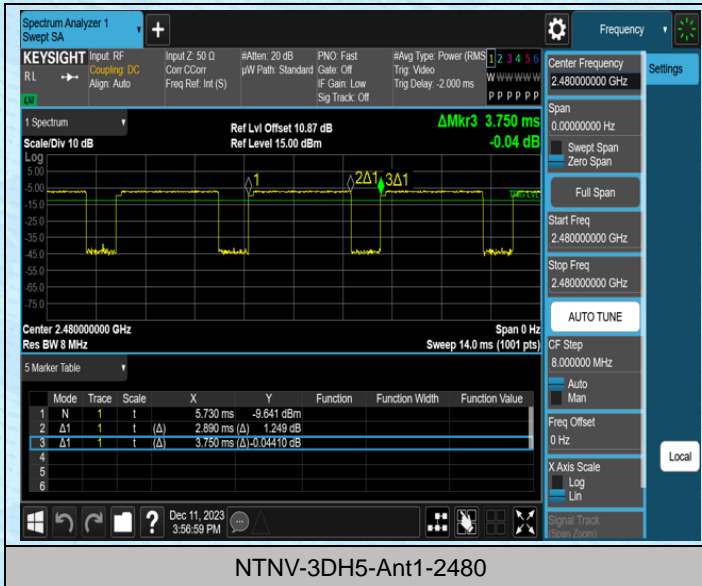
Spectrum Analyzer 1
Swept SA

Frequency

KEYSIGHT Input: RF
Coupling: DC
Align: Auto

Input Z: 50 Ω
Corr CCorr
Freq Ref: Int (S)

#Atten: 20 dB
μW Path: Standard

PNO: Fast
Gate: Off
IF Gain: Low
Sig Track: Off

#Avg Type: Power (RMS)
Trig: Video
Trig Delay: -2.000 ms

1 2 3 4 5 6
W W W W W W
P P P P P P

Center Frequency
2.480000000 GHz

Settings

1 Spectrum

Scale/Div 10 dB

Ref Lvl Offset 10.87 dB
Ref Level 15.00 dBm

ΔMkr3 3.750 ms
-0.04 dB

Log
5.00
-5.00
-15.0
-25.0
-35.0
-45.0
-55.0
-65.0
-75.0

1
2Δ1
3Δ1

Center 2.480000000 GHz
Res BW 8 MHz

Span 0 Hz
Sweep 14.0 ms (1001 pts)

Span
0.00000000 Hz
Swept Span
Zero Span

Full Span

Start Freq
2.480000000 GHz

Stop Freq
2.480000000 GHz

AUTO TUNE

CF Step
8.000000 MHz
Auto
Man

Freq Offset
0 Hz

X Axis Scale
Log
Lin

Signal Track
(Span Zoom)

Local

5 Marker Table

| | Mode | Trace | Scale | | X | Y | Function | Function Width | Function Value |
|---|---|---|---|---|---|---|---|---|---|
| 1 | N | 1 | t | | 5.730 ms | -9.641 dBm | | | |
| 2 | Δ1 | 1 | t | (Δ) | 2.890 ms (Δ) | 1.249 dB | | | |
| 3 | Δ1 | 1 | t | (Δ) | 3.750 ms (Δ) | -0.04410 dB | | | |
| 4 | | | | | | | | | |
| 5 | | | | | | | | | |
| 6 | | | | | | | | | |

Dec 11, 2023
3:56:59 PM

NTNV-3DH5-Ant1-2480